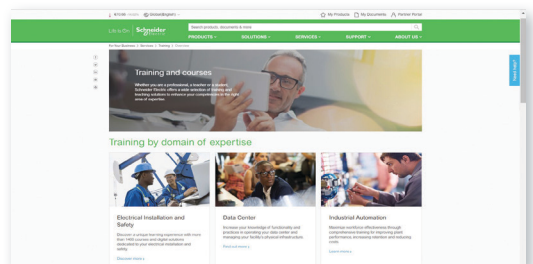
Global/English

My Products | My Documents | Partner Portal

Life Is On | Schneider Electric

Search products, documents & more

PRODUCTS | SOLUTIONS | SERVICES | SUPPORT | ABOUT US

Training and courses

Whether you are a professional, a installer or a student, Schneider Electric offers a wide selection of training and teaching solutions to enhance your competencies in the right area of expertise.

Need Help?

Training by domain of expertise

Electrical Installation and Safety

Discover a unique learning experience with more than 1400 courses and digital solutions dedicated to your electrical installation and safety.

Discover more

Data Center

Increase your knowledge of functionality and practices in operating your data center and managing your facility's physical infrastructure.

Find out more

Industrial Automation

Maximize workforce effectiveness through comprehensive training for improving plant performance, increasing retention and reducing costs.

Learn more